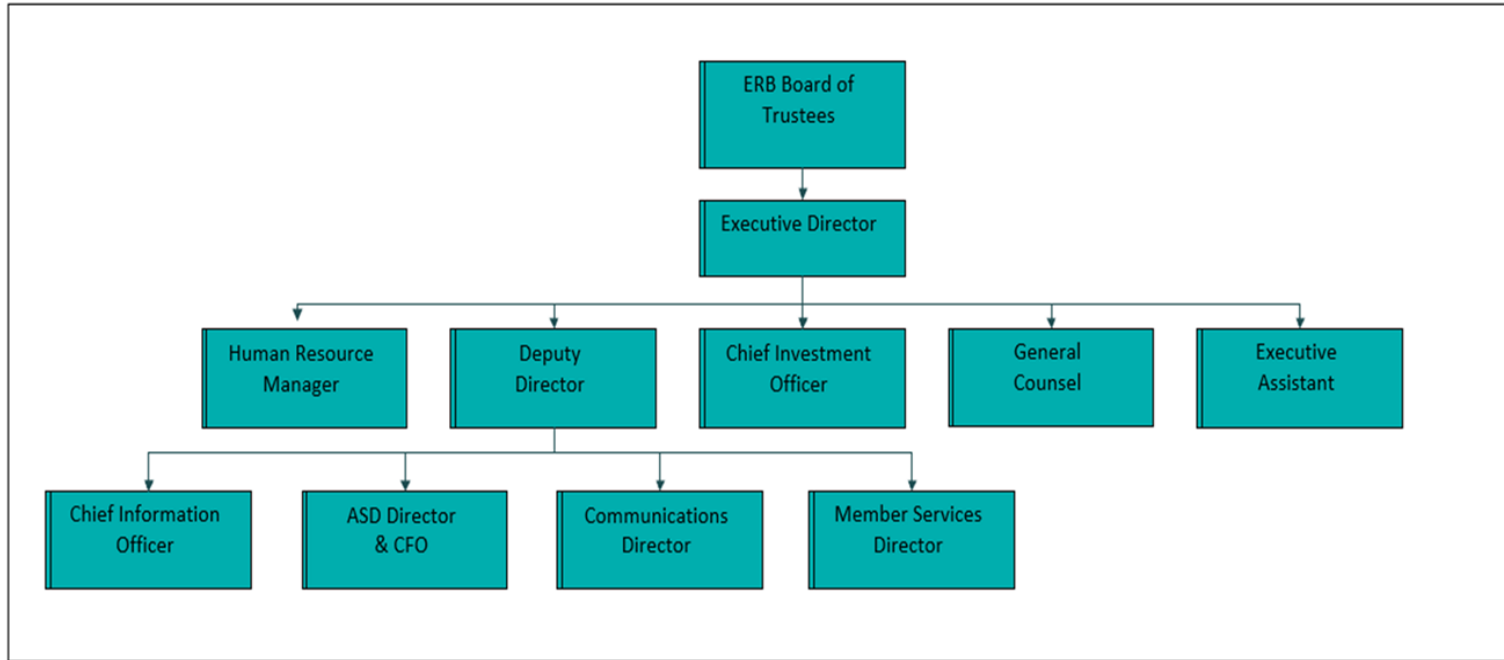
ERB Board of Trustees

Executive Director

Human Resource Manager

Deputy Director

Chief Investment Officer

General Counsel

Executive Assistant

Chief Information Officer

ASD Director & CFO

Communications Director

Member Services Director